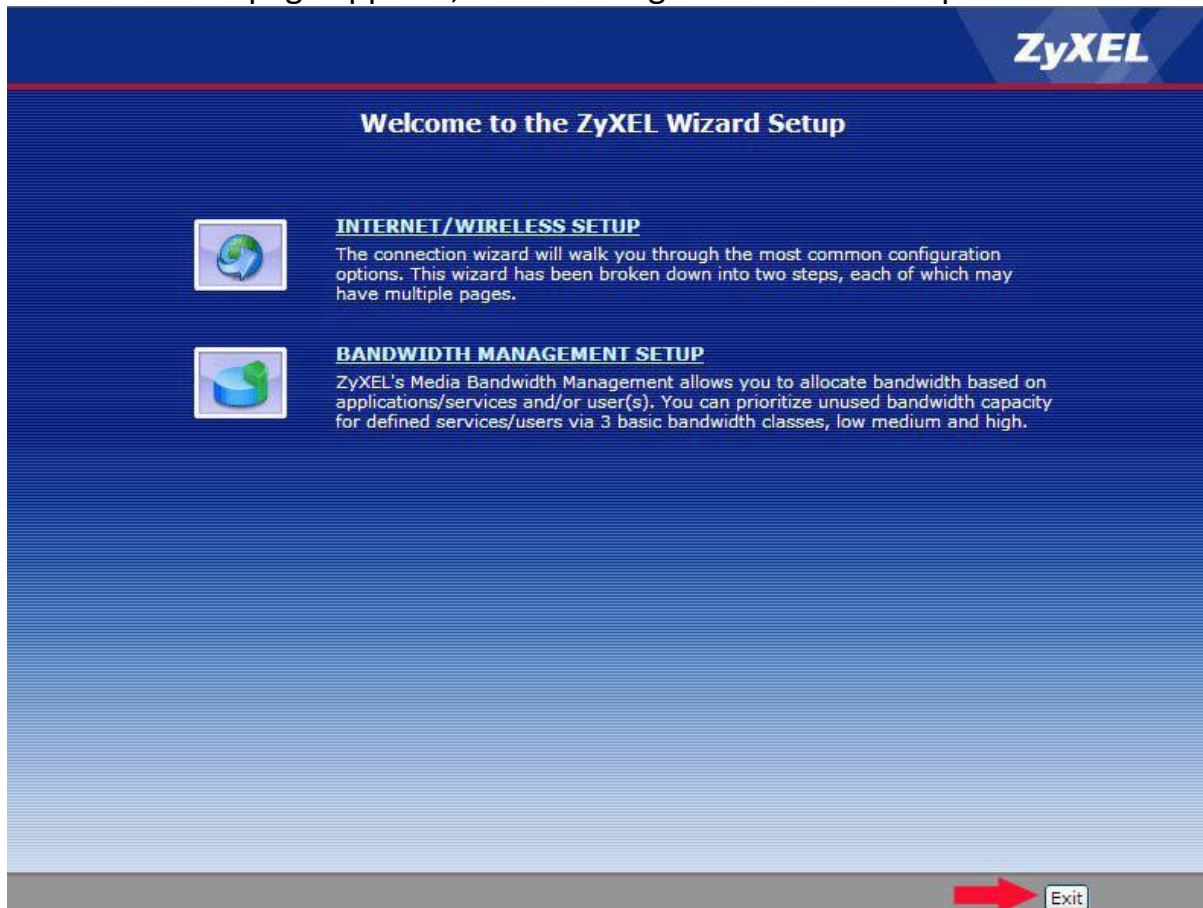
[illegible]

ZyXEL

Welcome to the ZyXEL Wizard Setup

INTERNET/WIRELESS SETUP
The connection wizard will walk you through the most common configuration options. This wizard has been broken down into two steps, each of which may have multiple pages.

BANDWIDTH MANAGEMENT SETUP
ZyXEL's Media Bandwidth Management allows you to allocate bandwidth based on applications/services and/or user(s). You can prioritize unused bandwidth capacity for defined services/users via 3 basic bandwidth classes, low medium and high.

Exit